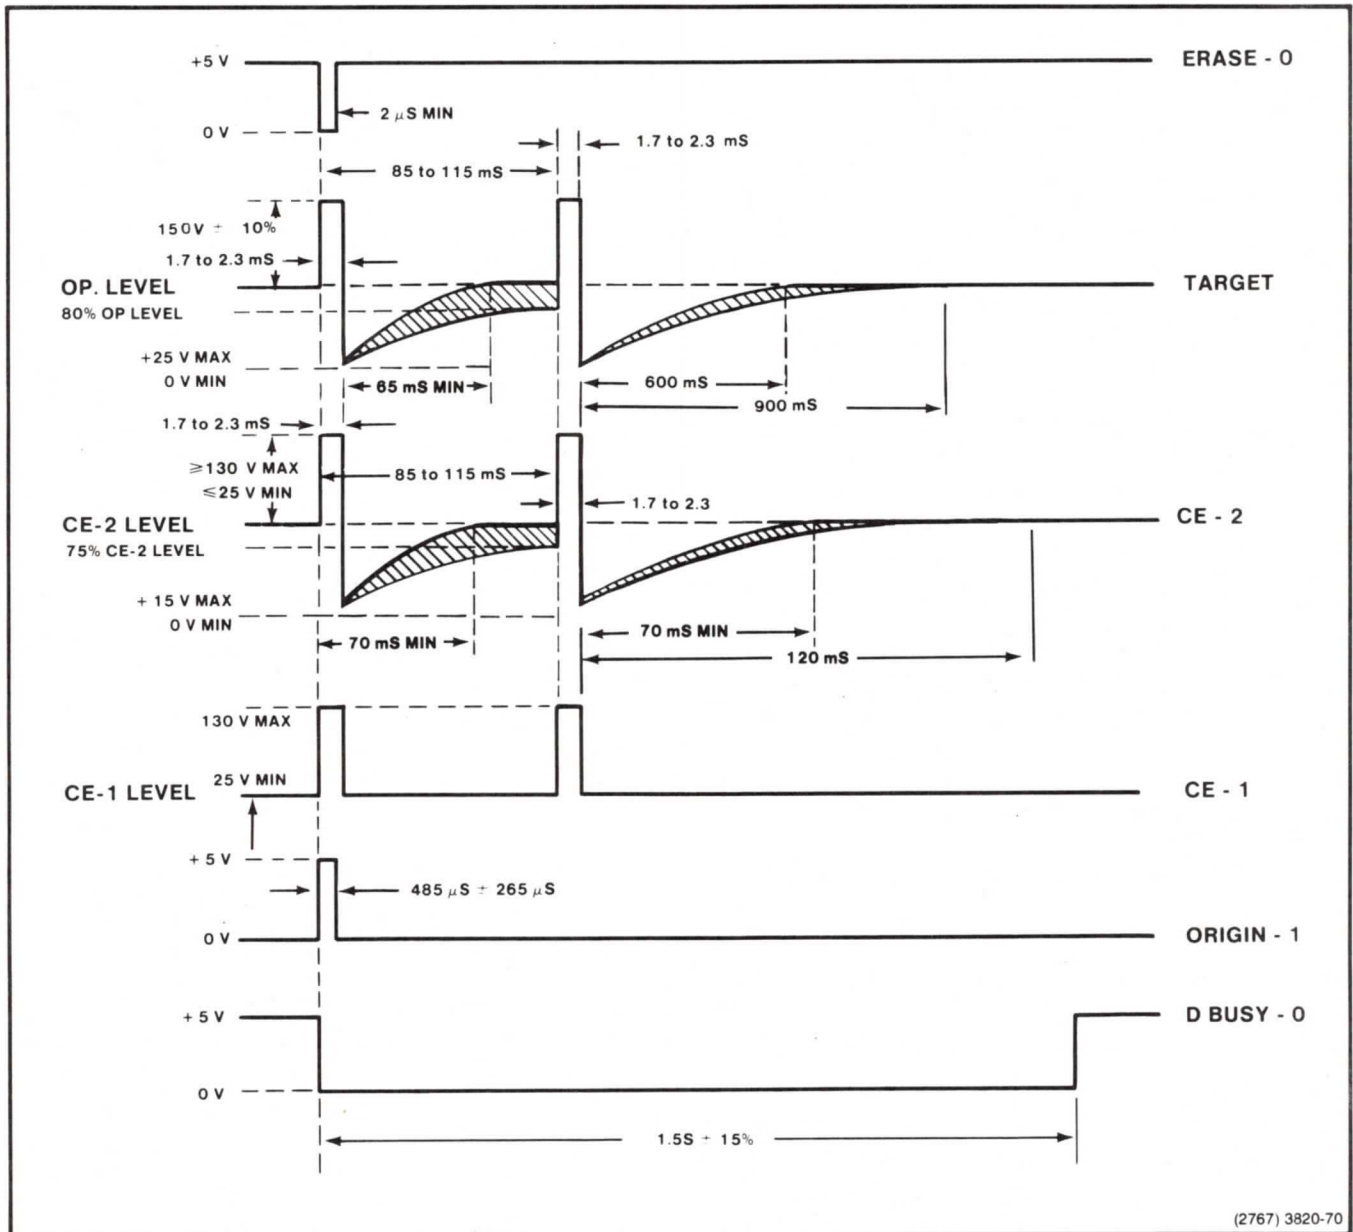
+5 V

ERASE - 0

2 $\mu$S MIN

0 V

1.7 to 2.3 mS

85 to 115 mS

150V ± 10%

1.7 to 2.3 mS

OP. LEVEL

TARGET

80% OP LEVEL

+25 V MAX

0 V MIN

65 mS MIN

600 mS

900 mS

1.7 to 2.3 mS

≥130 V MAX

85 to 115 mS

≤25 V MIN

1.7 to 2.3

CE-2 LEVEL

CE - 2

75% CE-2 LEVEL

+ 15 V MAX

0 V MIN

70 mS MIN

70 mS MIN

120 mS

130 V MAX

25 V MIN

CE-1 LEVEL

CE - 1

+ 5 V

485 $\mu$S ± 265 $\mu$S

0 V

ORIGIN - 1

+ 5 V

D BUSY - 0

0 V

1.5S ± 15%

(2767) 3820-70